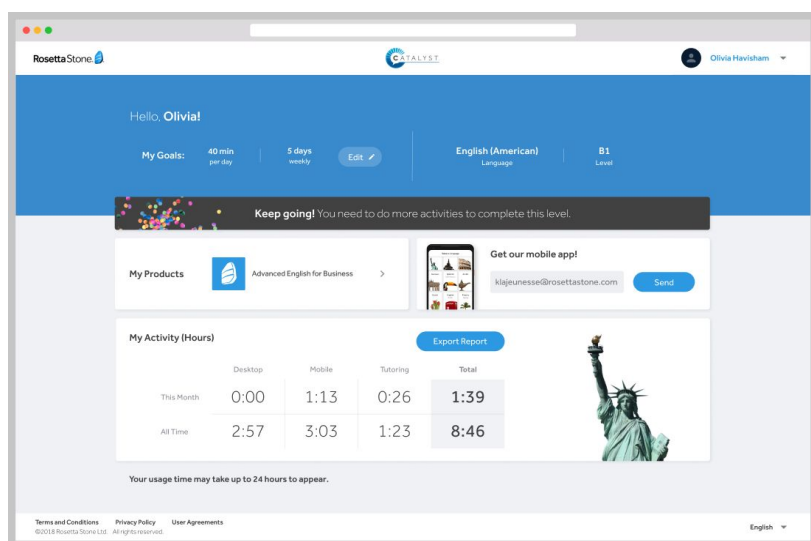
Rosetta Stone.

CATALYST

Olivia Havisham

Hello, **Olivia!**

My Goals: 40 min per day | 5 days weekly | Edit

English (American) Language | B1 Level

**Keep going!** You need to do more activities to complete this level.

My Products

Advanced English for Business >

Get our mobile app!

klajeunesse@rosettastone.com

Send

My Activity (Hours)

Export Report

|  | Desktop | Mobile | Tutoring | Total |
|---|---|---|---|---|
| This Month | 0:00 | 1:13 | 0:26 | 1:39 |
| All Time | 2:57 | 3:03 | 1:23 | 8:46 |

Your usage time may take up to 24 hours to appear.

Terms and Conditions Privacy Policy User Agreements
©2018 Rosetta Stone Ltd. All rights reserved.

English